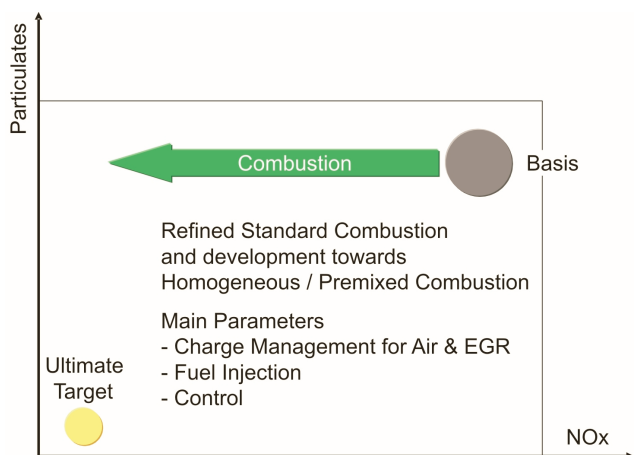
Particulates

Combustion

Basis

Refined Standard Combustion and development towards Homogeneous / Premixed Combustion

Main Parameters
- Charge Management for Air & EGR
- Fuel Injection
- Control

Ultimate Target

NOx